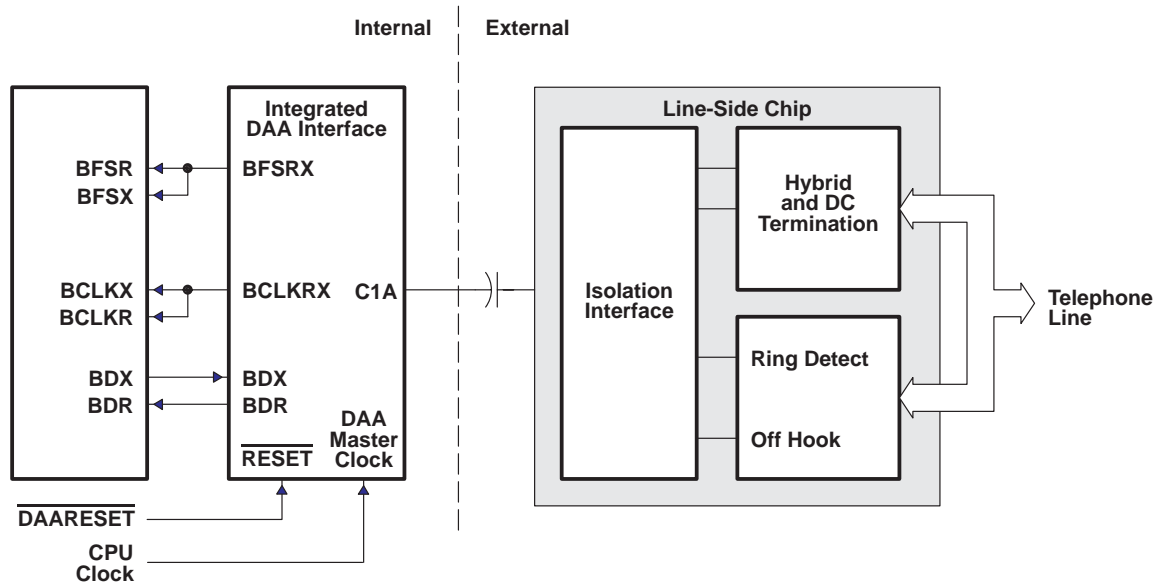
Internal
External

BFSR
BFSX
BCLKX
BCLKR
BDX
BDR

Integrated DAA Interface
BFSRX
BCLKRX
C1A
BDX
BDR
$\overline{RESET}$
DAA Master Clock

$\overline{DAARESET}$
CPU Clock

Line-Side Chip
Isolation Interface
Hybrid and DC Termination
Ring Detect
Off Hook

Telephone Line